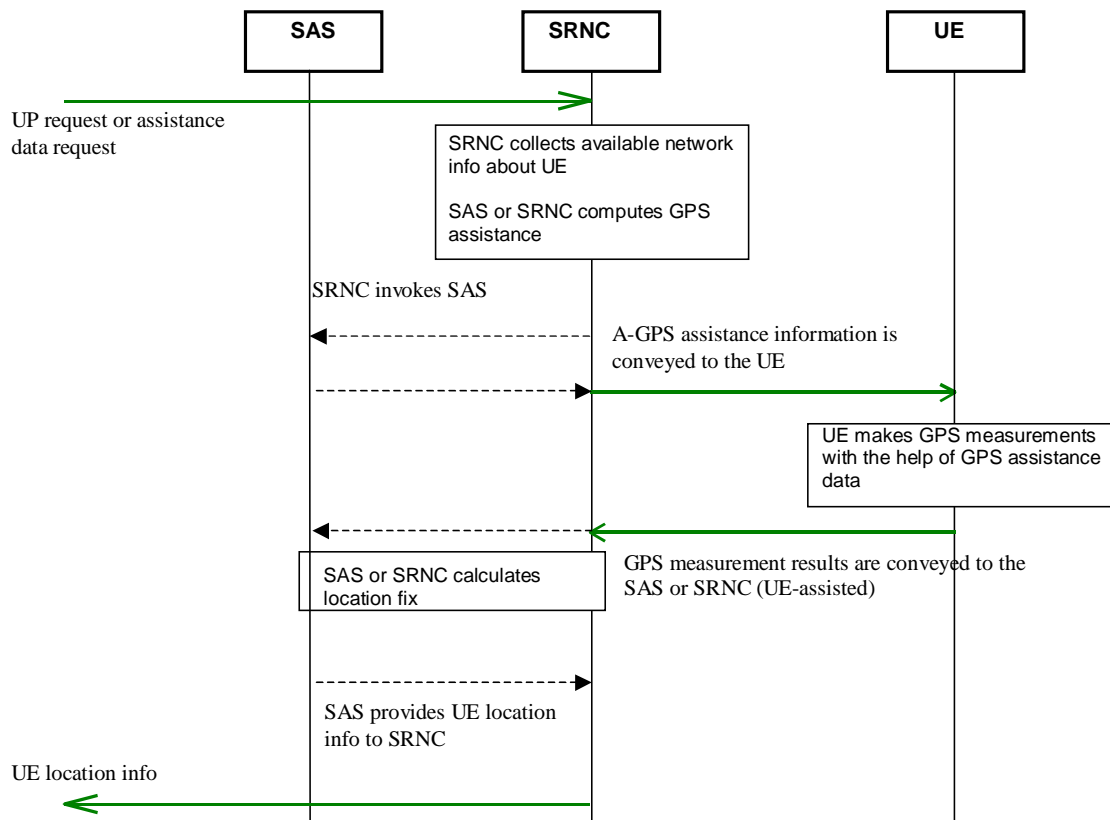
SAS

SRNC

UE

UP request or assistance data request

SRNC collects available network info about UE

SAS or SRNC computes GPS assistance

SRNC invokes SAS

A-GPS assistance information is conveyed to the UE

UE makes GPS measurements with the help of GPS assistance data

GPS measurement results are conveyed to the SAS or SRNC (UE-assisted)

SAS or SRNC calculates location fix

SAS provides UE location info to SRNC

UE location info